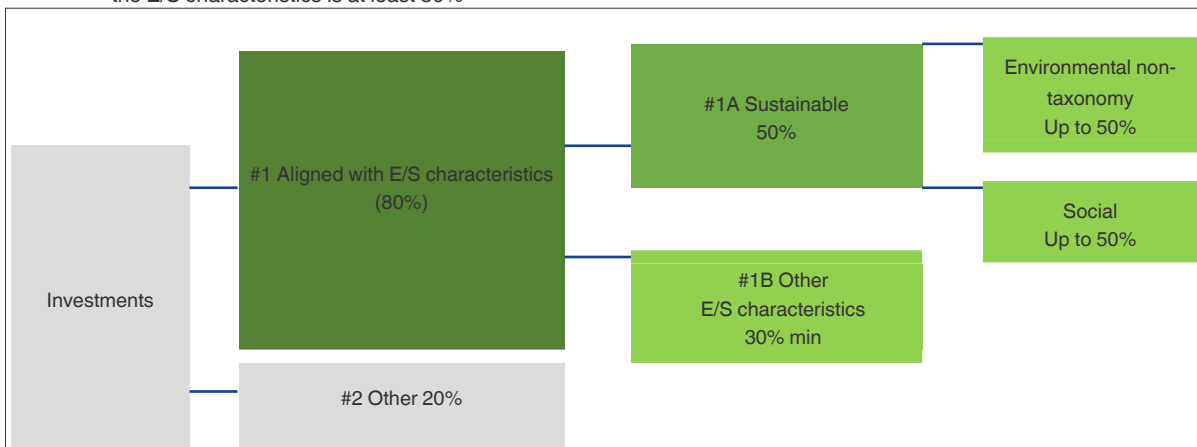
the E/S characteristics is at least 30%

Investments

#1 Aligned with E/S characteristics (80%)

#2 Other 20%

#1A Sustainable 50%

#1B Other E/S characteristics 30% min

Environmental non-taxonomy Up to 50%

Social Up to 50%